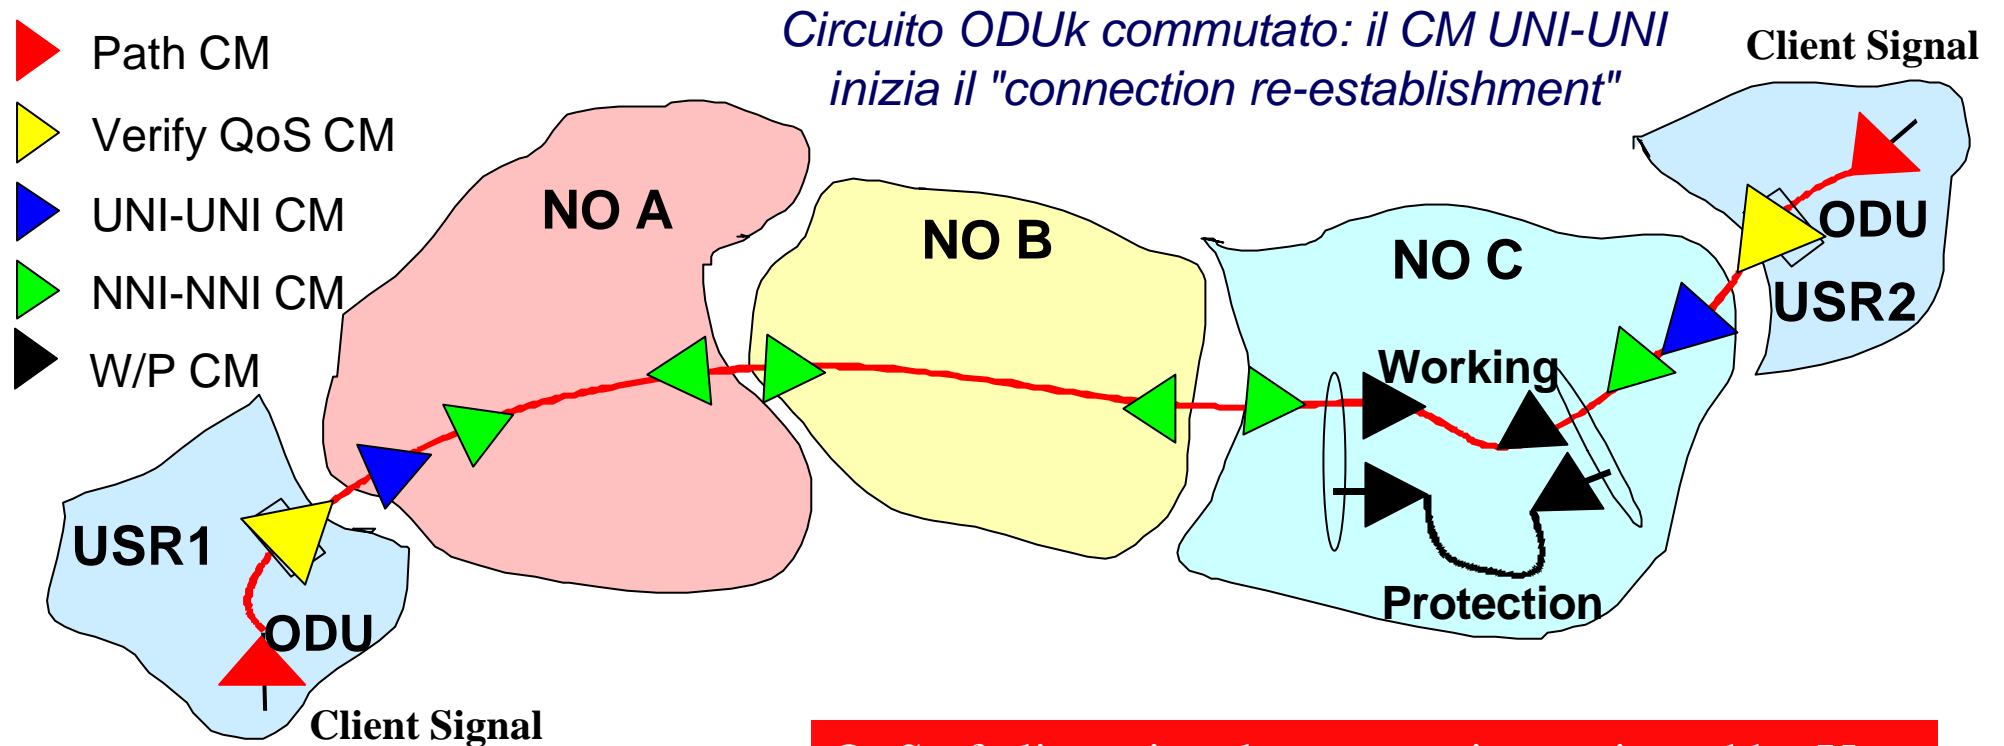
Path CM
Verify QoS CM
UNI-UNI CM
NNI-NNI CM
W/P CM

Circuito ODUk commutato: il CM UNI-UNI inizia il "connection re-establishment"

Client Signal

NO A
NO B
NO C

ODU
USR2

Working
Protection

USR1
ODU
Client Signal

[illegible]